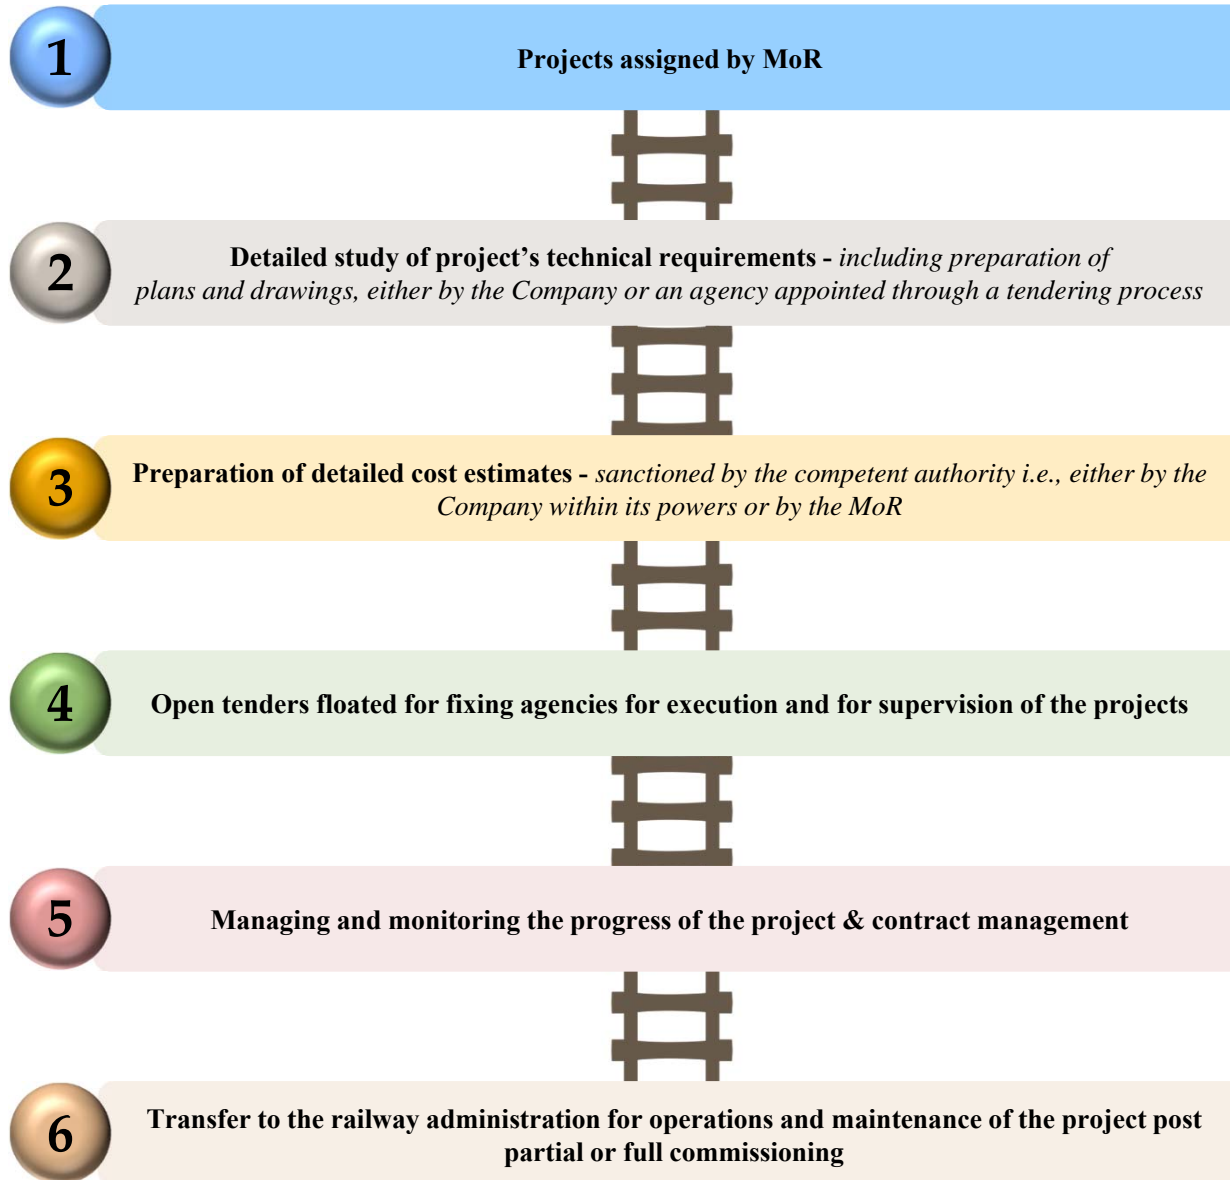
1

Projects assigned by MoR

2

Detailed study of project's technical requirements - including preparation of plans and drawings, either by the Company or an agency appointed through a tendering process

3

Preparation of detailed cost estimates - sanctioned by the competent authority i.e., either by the Company within its powers or by the MoR

4

Open tenders floated for fixing agencies for execution and for supervision of the projects

5

Managing and monitoring the progress of the project & contract management

6

Transfer to the railway administration for operations and maintenance of the project post partial or full commissioning